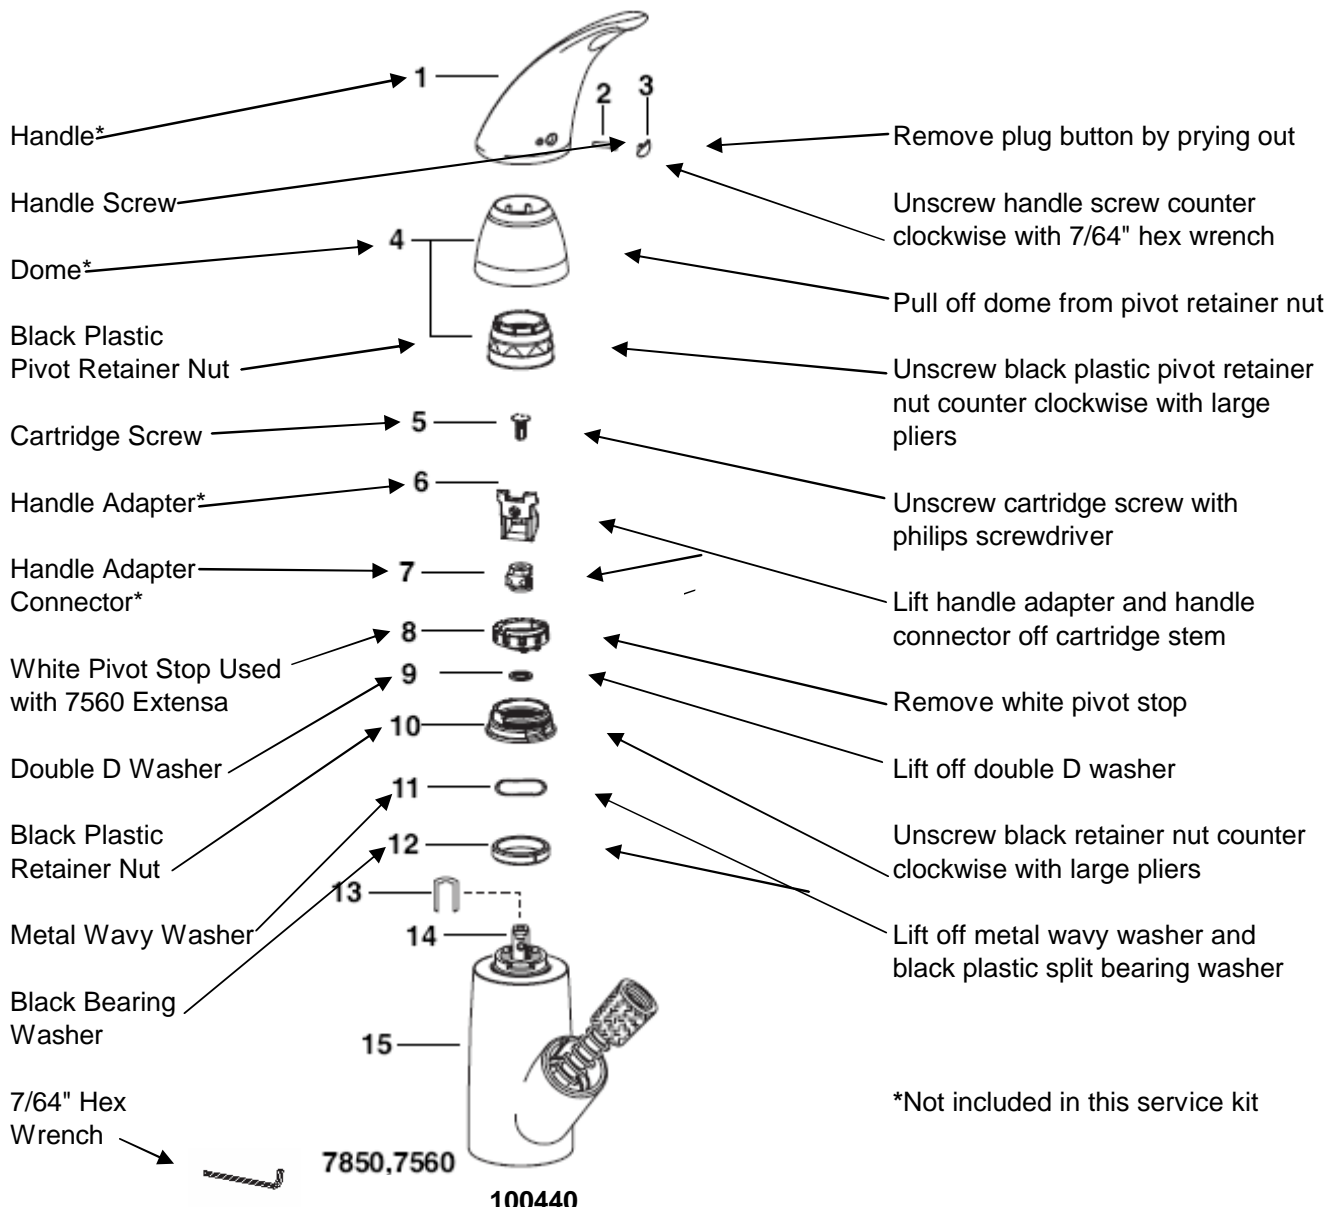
Handle*

1

2

3

Remove plug button by prying out

Handle Screw

Unscrew handle screw counter clockwise with 7/64" hex wrench

Dome*

4

Pull off dome from pivot retainer nut

Black Plastic Pivot Retainer Nut

Unscrew black plastic pivot retainer nut counter clockwise with large pliers

Cartridge Screw

5

Unscrew cartridge screw with philips screwdriver

Handle Adapter*

6

Handle Adapter Connector*

7

Lift handle adapter and handle connector off cartridge stem

8

White Pivot Stop Used with 7560 Extensa

Remove white pivot stop

9

Double D Washer

Lift off double D washer

10

Black Plastic Retainer Nut

Unscrew black retainer nut counter clockwise with large pliers

11

Metal Wavy Washer

12

Lift off metal wavy washer and black plastic split bearing washer

Black Bearing Washer

13

14

15

7/64" Hex Wrench

*Not included in this service kit

7850,7560

100440